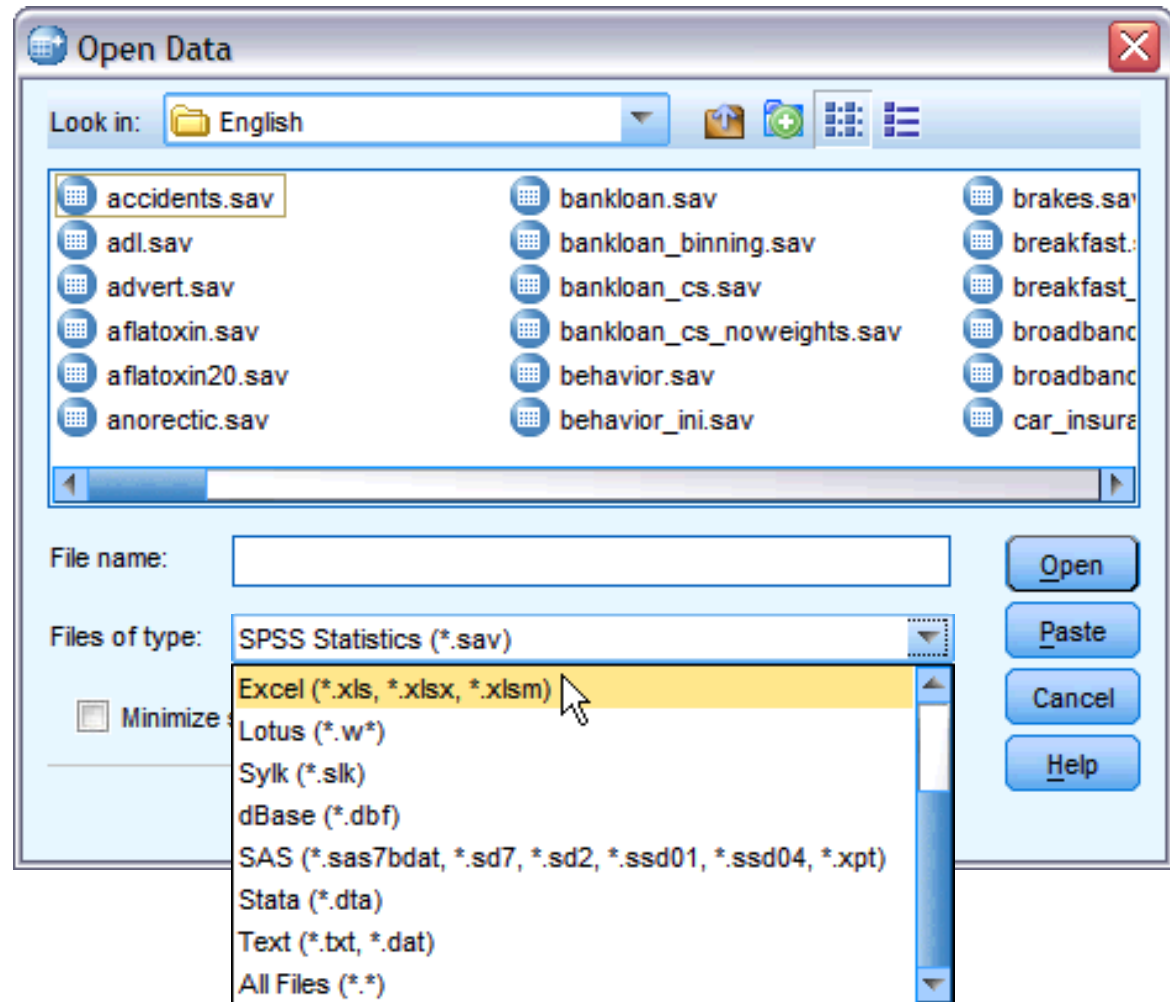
Open Data

Look in: English

accidents.sav
adl.sav
advert.sav
aflatoxin.sav
aflatoxin20.sav
anorectic.sav

bankloan.sav
bankloan_binning.sav
bankloan_cs.sav
bankloan_cs_noweights.sav
behavior.sav
behavior_ini.sav

brakes.sav
breakfast.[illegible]
breakfast_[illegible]
broadband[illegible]
broadband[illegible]
car_insura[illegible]

File name:

Files of type: SPSS Statistics (*.sav)

Excel (*.xls, *.xlsx, *.xlsm)
Lotus (*.w*)
Sylk (*.slk)
dBase (*.dbf)
SAS (*.sas7bdat, *.sd7, *.sd2, *.ssd01, *.ssd04, *.xpt)
Stata (*.dta)
Text (*.txt, *.dat)
All Files (*.*)

Minimize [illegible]

Open
Paste
Cancel
Help